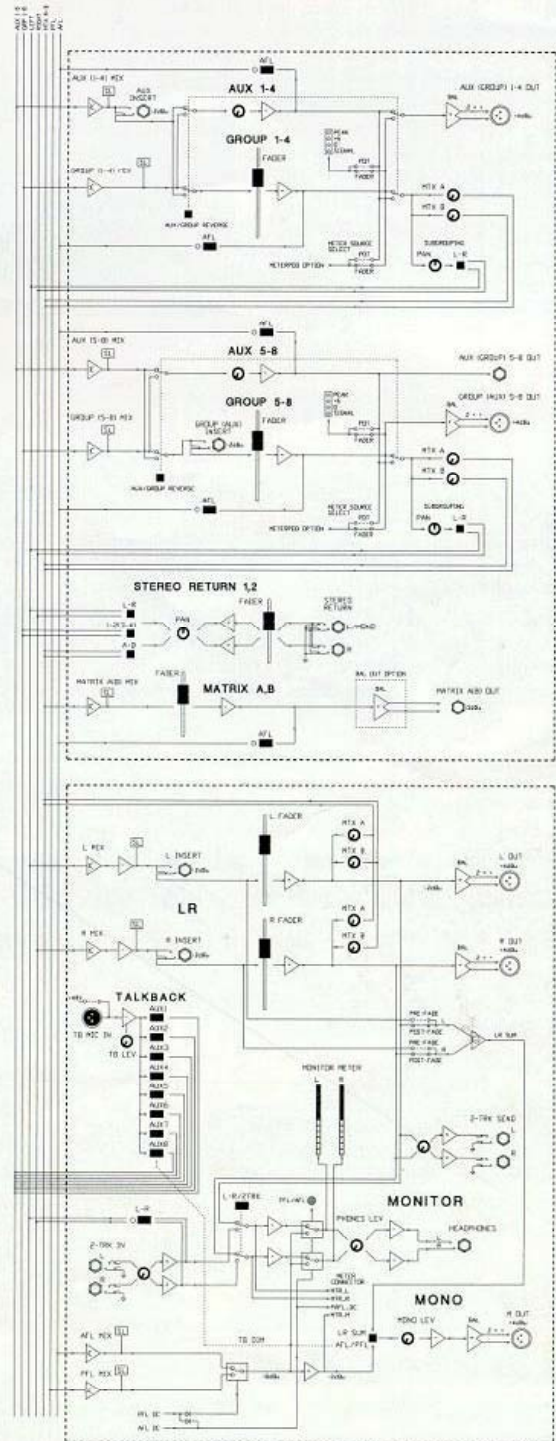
AUX 1-8
RIGHT
LEFT
MONO
MTX A-B
AFL

AFL
AUX (1-4) MIX
AUX INSERT
AUX 1-4
AUX (GROUP) 1-4 OUT
GROUP 1-4
FADER
PEAK
SIGNAL
GROUP (1-4) MIX
PFL
AUX/GROUP REVERSE
AFL
MTX A
MTX B
SUBGROUPING
PAN
L-R
METER SOURCE SELECT
METERPOD OPTION
POST
FADER

AFL
AUX (5-8) MIX
AUX 5-8
AUX (GROUP) 5-8 OUT
GROUP 5-8
GROUP (AUX) 5-8 OUT
PEAK
SIGNAL
GROUP (5-8) MIX
GROUP (AUX) INSERT
FADER
AUX/GROUP REVERSE
AFL
MTX A
MTX B
SUBGROUPING
PAN
L-R
METER SOURCE SELECT
METERPOD OPTION
POST
FADER

STEREO RETURN 1,2
L-R
PAN
FADER
STEREO RETURN
L-MONO
R
A-B
MATRIX A(B) MIX
FADER
MATRIX A,B
BAL OUT OPTION
BAL
MATRIX A(B) OUT
AFL

L FADER
L MIX
PFL
L INSERT
MTX A
MTX B
L OUT
LR
R FADER
R MIX
R INSERT
MTX A
MTX B
R OUT

TALKBACK
TB MIC IN
TB LEV
AUX1
AUX2
AUX3
AUX4
AUX5
AUX6
AUX7
AUX8
PRE-FADE
POST-FADE
PRE-FADE
POST-FADE
LR SUM
MONITOR METER
L
R
2-TRK SEND
L
R
L-R
L-R/2TRK
PFL/AFL
MONITOR
PHONES LEV
HEADPHONES
2-TRK IN
METER CONNECTOR
MONO
LR SUM
AFL/PFL
MONO LEV
M OUT
AFL MIX
PFL MIX
TB DIM
PFL DC
AFL DC